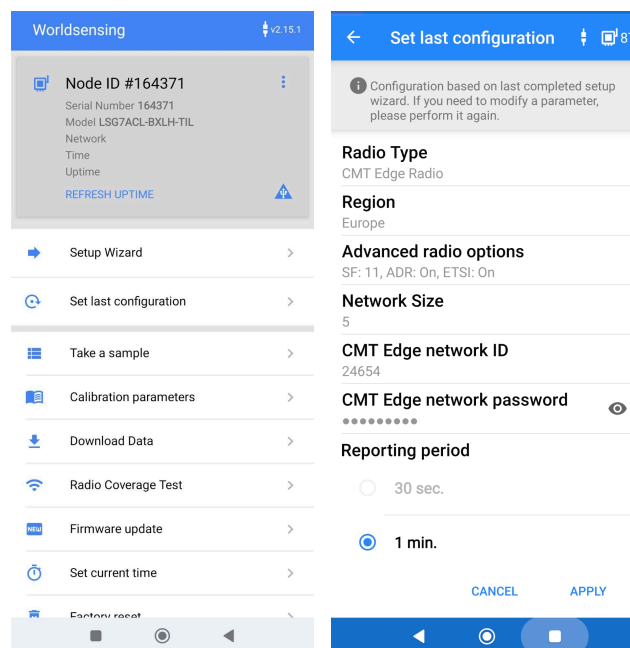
Worldsensing v2.15.1

Node ID #164371
Serial Number 164371
Model LSG7ACL-BXLH-TIL
Network
Time
Uptime
REFRESH UPTIME

Setup Wizard

Set last configuration

Take a sample

Calibration parameters

Download Data

Radio Coverage Test

NEW Firmware update

Set current time

Factory reset

Set last configuration 8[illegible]

Configuration based on last completed setup wizard. If you need to modify a parameter, please perform it again.

Radio Type
CMT Edge Radio

Region
Europe

Advanced radio options
SF: 11, ADR: On, ETSI: On

Network Size
5

CMT Edge network ID
24654

CMT Edge network password
•••••••••

Reporting period

30 sec.

1 min.

CANCEL APPLY